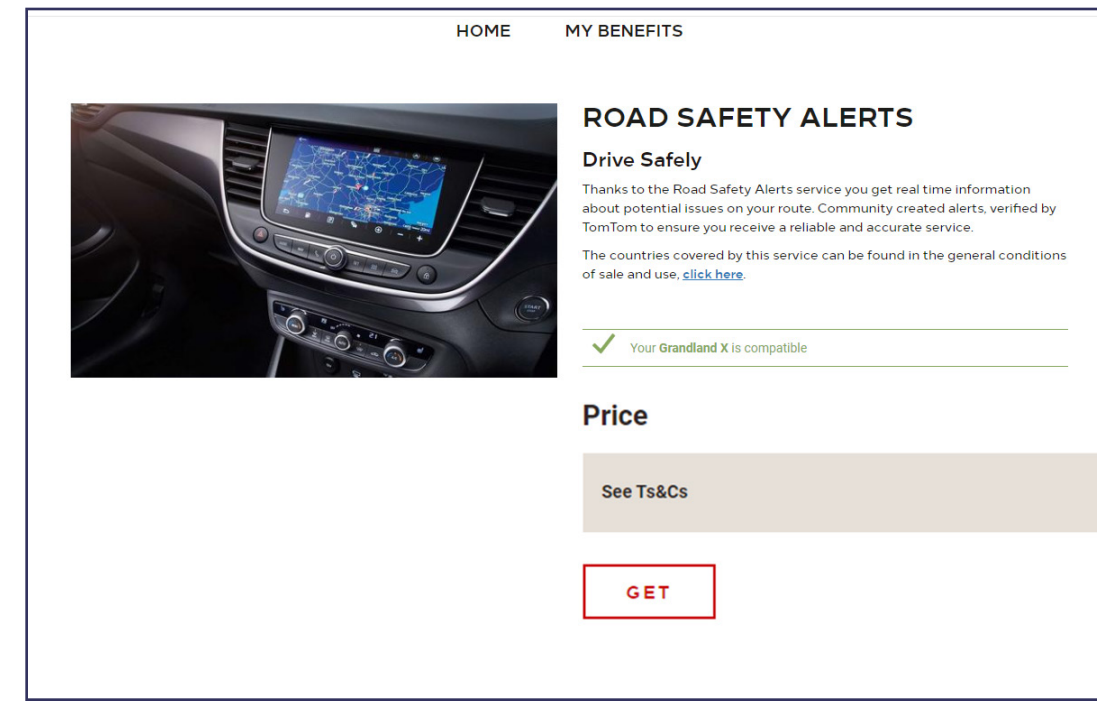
HOME MY BENEFITS

ROAD SAFETY ALERTS

Drive Safely

Thanks to the Road Safety Alerts service you get real time information about potential issues on your route. Community created alerts, verified by TomTom to ensure you receive a reliable and accurate service.

The countries covered by this service can be found in the general conditions of sale and use, click here.

Your Grandland X is compatible

Price

See Ts&Cs

GET